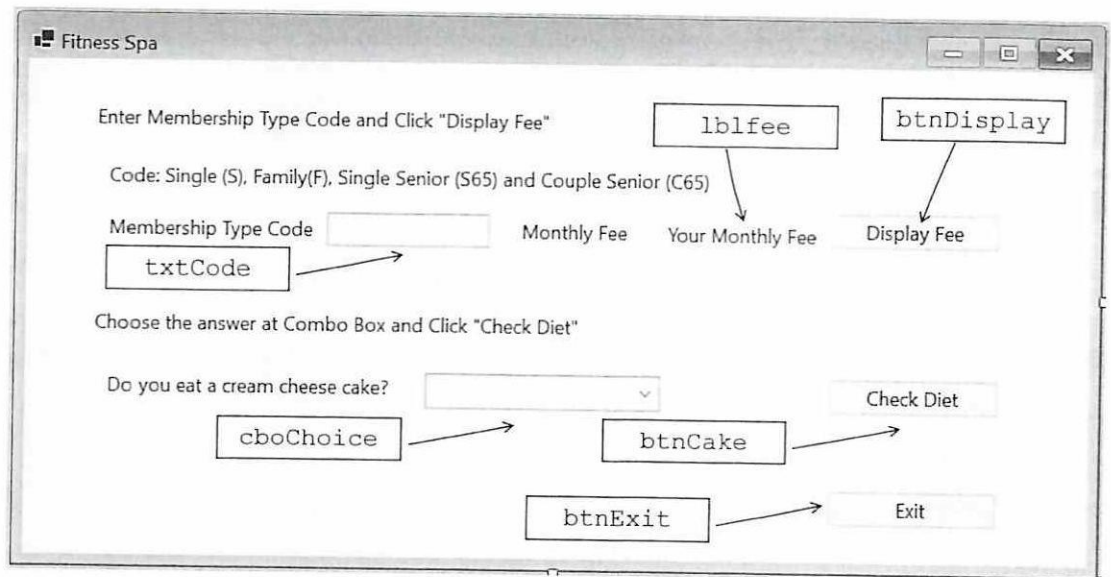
Fitness Spa

Enter Membership Type Code and Click "Display Fee"

lblfee

btnDisplay

Code: Single (S), Family(F), Single Senior (S65) and Couple Senior (C65)

Membership Type Code

Monthly Fee

Your Monthly Fee

Display Fee

txtCode

Choose the answer at Combo Box and Click "Check Diet"

Do you eat a cream cheese cake?

Check Diet

cboChoice

btnCake

btnExit

Exit